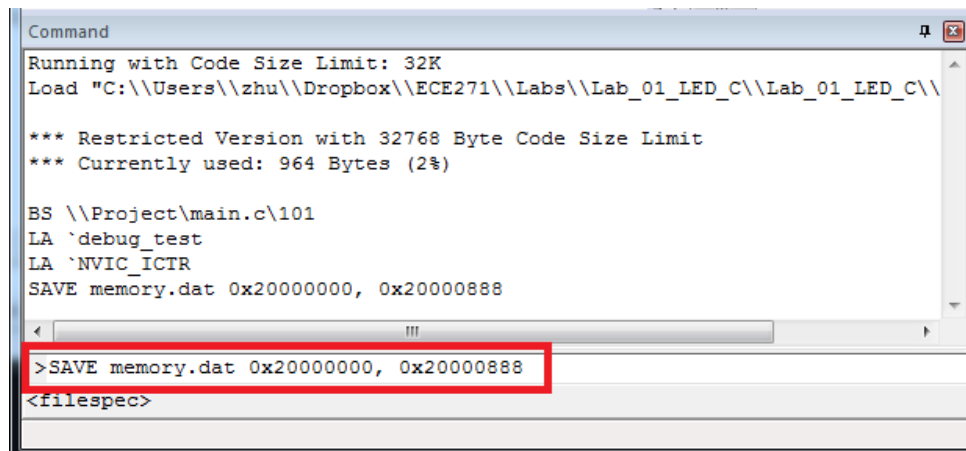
Command

Running with Code Size Limit: 32K
Load "C:\\Users\\zhu\\Dropbox\\ECE271\\Labs\\Lab_01_LED_C\\Lab_01_LED_C\\

*** Restricted Version with 32768 Byte Code Size Limit
*** Currently used: 964 Bytes (2%)

BS \\Project\main.c\101
LA `debug_test
LA `NVIC_ICTR
SAVE memory.dat 0x20000000, 0x20000888

>SAVE memory.dat 0x20000000, 0x20000888
<filespec>